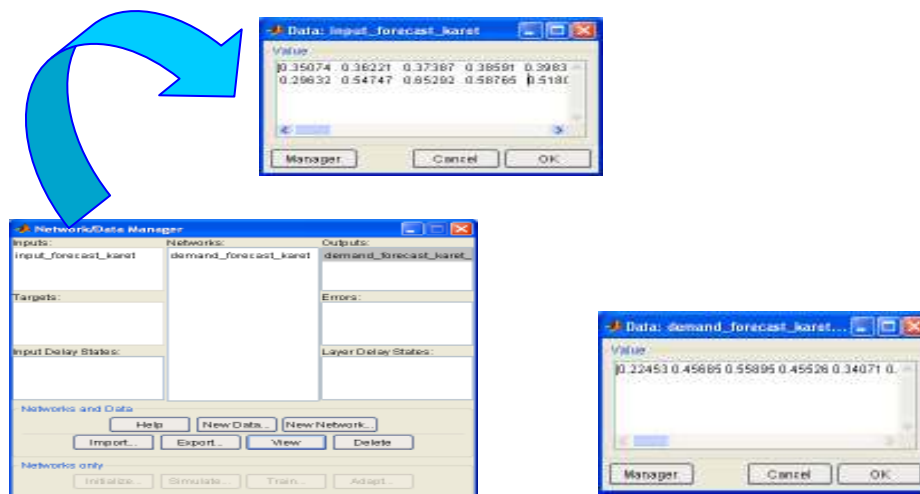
Data: input_forecast_karet
Value
[0.35074 0.38221 0.37387 0.38591 0.3983
0.29632 0.54747 0.65292 0.58765 0.518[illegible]
Manager
Cancel
OK

Network/Data Manager
Inputs:
input_forecast_karet
Networks:
demand_forecast_karet
Outputs:
demand_forecast_karet_
Targets:
Errors:
Input Delay States:
Layer Delay States:
Networks and Data
Help
New Data...
New Network...
Import...
Export...
View
Delete
Networks only
Initialize...
Simulate...
Train...
Adapt...

Data: demand_forecast_karet...
Value
[0.22453 0.45685 0.55895 0.45526 0.34071 0.
Manager
Cancel
OK